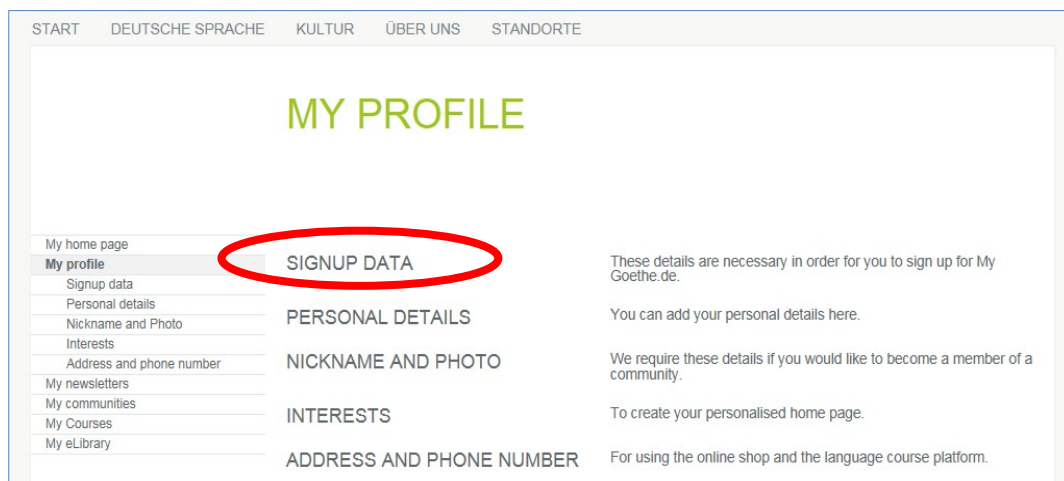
START DEUTSCHE SPRACHE KULTUR ÜBER UNS STANDORTE

MY PROFILE

My home page
My profile
Signup data
Personal details
Nickname and Photo
Interests
Address and phone number
My newsletters
My communities
My Courses
My eLibrary

SIGNUP DATA
These details are necessary in order for you to sign up for My Goethe.de.

PERSONAL DETAILS
You can add your personal details here.

NICKNAME AND PHOTO
We require these details if you would like to become a member of a community.

INTERESTS
To create your personalised home page.

ADDRESS AND PHONE NUMBER
For using the online shop and the language course platform.